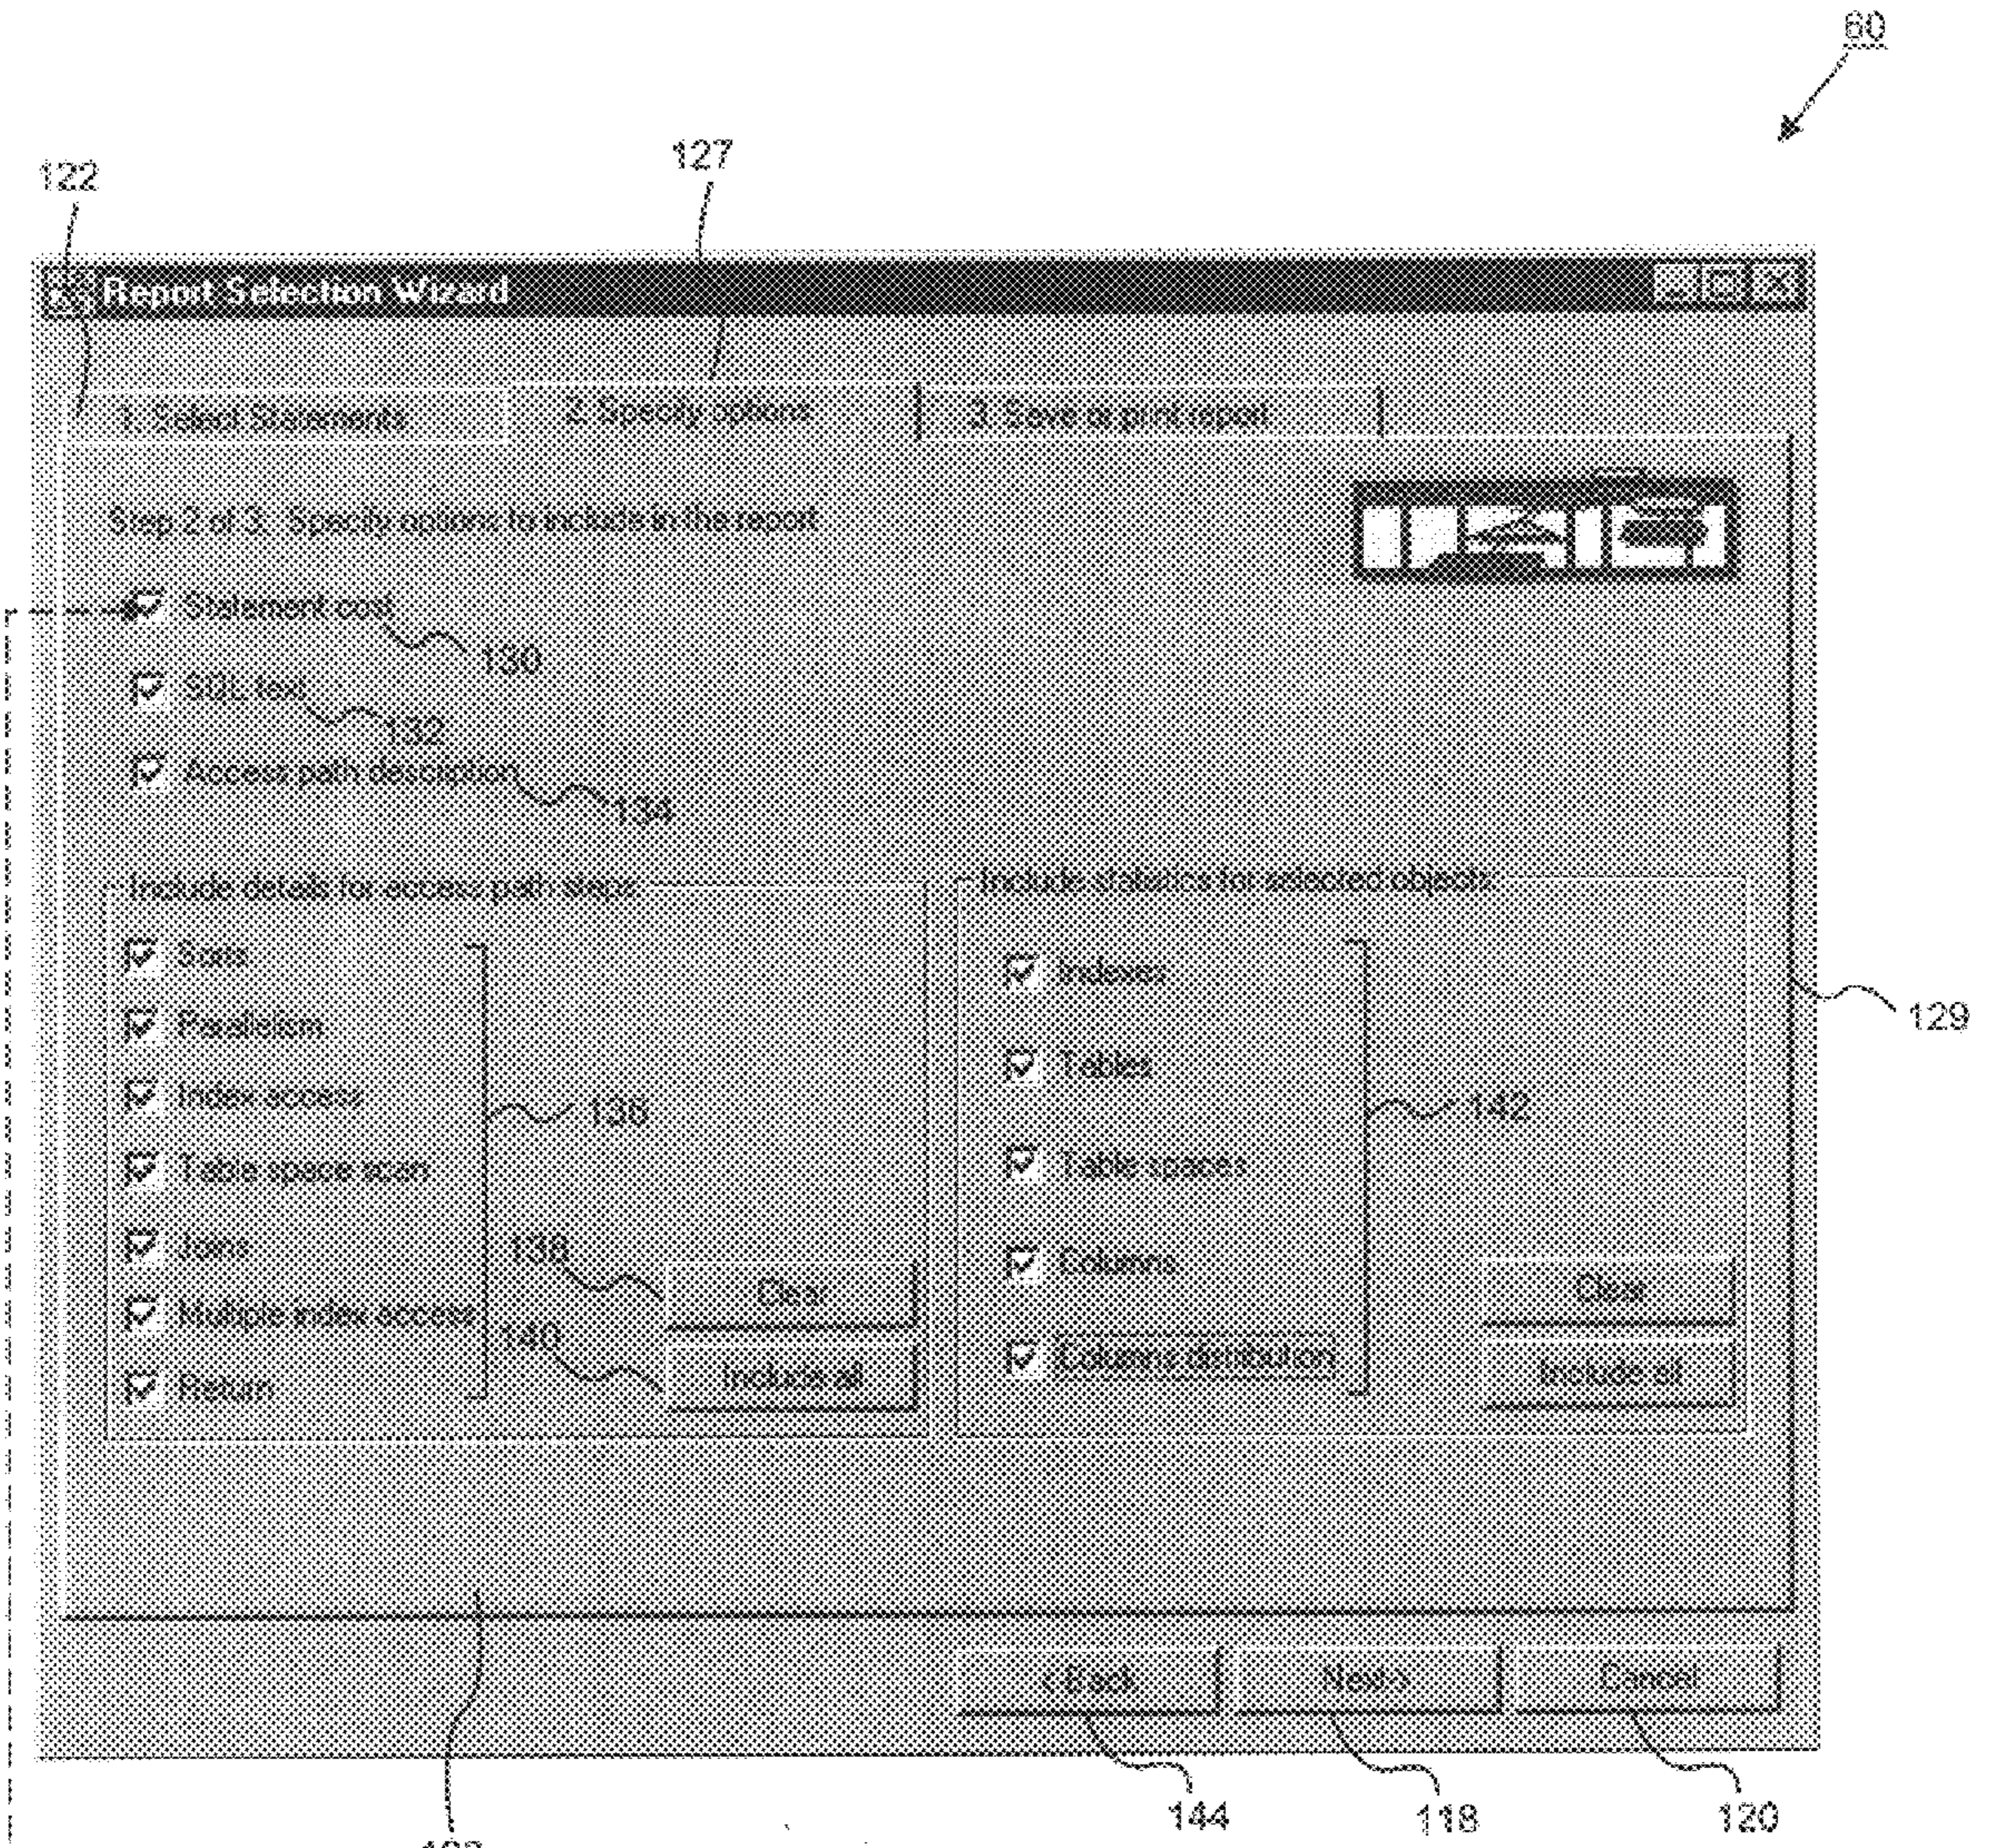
60

122

127

Report Selection Wizard

1. Select Statements

2. Specify options

3. Save or print report

Step 2 of 3. Specify options to include in the report

Statement cost

130

SQL text

132

Access path description

134

Include details for access path steps

Sorts

Parallelism

Index access

136

Table space scan

Joins

138

Clear

Multiple index access

140

Return

Include all

Include statistics for selected objects

Indexes

Tables

142

Table spaces

Columns

Clear

Columns distribution

Include all

129

< Back

Next >

Cancel

144

118

120

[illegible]